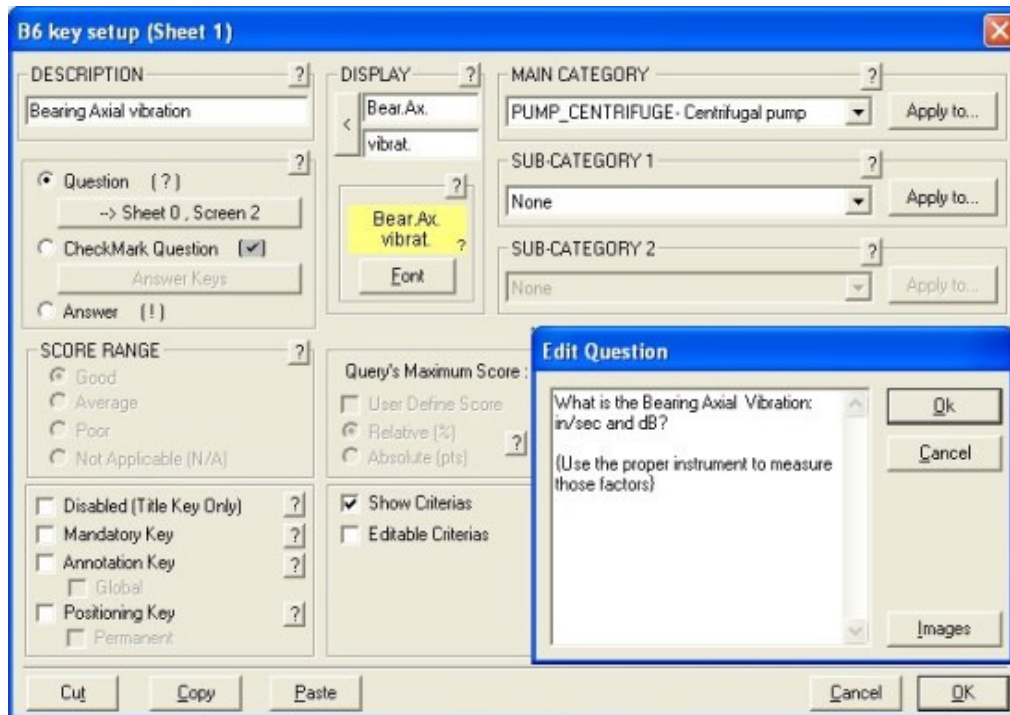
B6 key setup (Sheet 1)

DESCRIPTION ?
Bearing Axial vibration

DISPLAY ?
<
Bear.Ax.
vibrat.

MAIN CATEGORY ?
PUMP_CENTRIFUGE - Centrifugal pump
Apply to...

SUB-CATEGORY 1 ?
None
Apply to...

SUB-CATEGORY 2 ?
None
Apply to...

?
Question (?)
-> Sheet 0 , Screen 2
CheckMark Question [✔]
Answer Keys
Answer (!)

?
Bear.Ax.
vibrat. ?
Font

SCORE RANGE ?
Good
Average
Poor
Not Applicable (N/A)

Query's Maximum Score :
User Define Score
Relative (%)
Absolute (pts)
?

Disabled (Title Key Only) ?
Mandatory Key ?
Annotation Key ?
Global
Positioning Key ?
Permanent

Show Criterias
Editable Criterias

Edit Question
What is the Bearing Axial Vibration: in/sec and dB?

(Use the proper instrument to measure those factors)
Ok
Cancel
Images

Cut
Copy
Paste
Cancel
OK